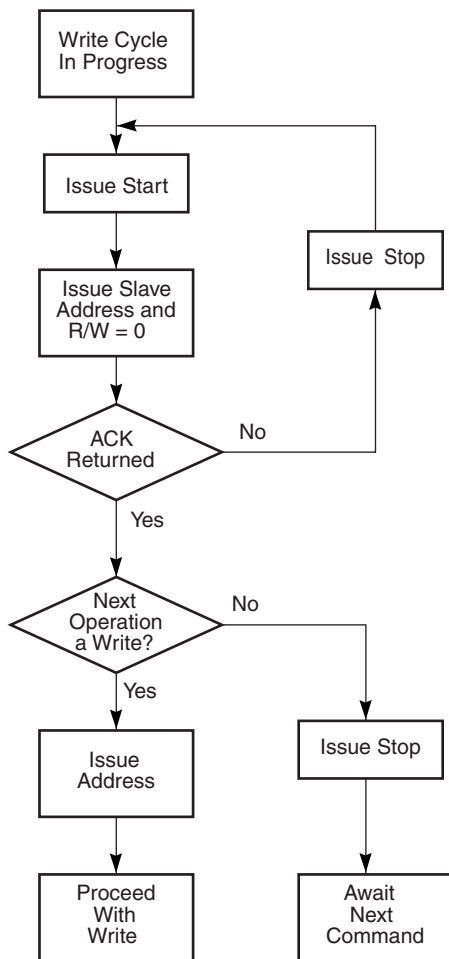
Write Cycle In Progress

Issue Start

Issue Stop

Issue Slave Address and R/W = 0

ACK Returned

No

Yes

Next Operation a Write?

No

Yes

Issue Address

Issue Stop

Proceed With Write

Await Next Command